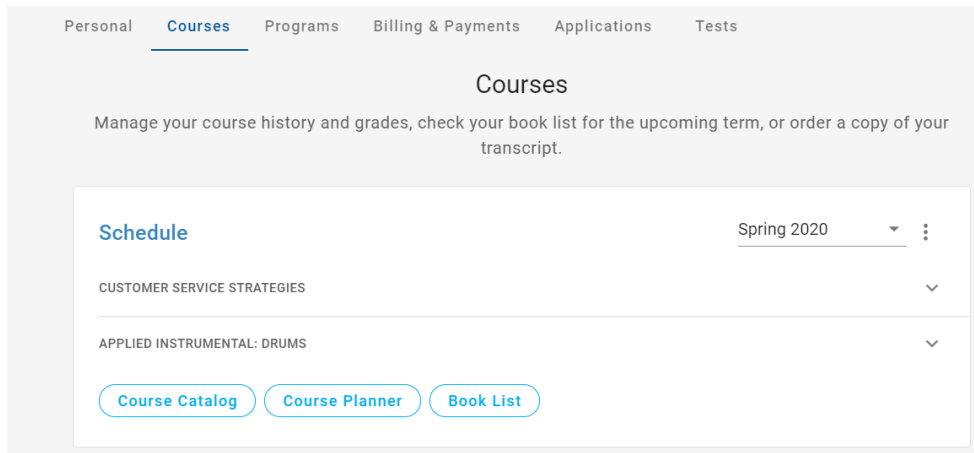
Personal Courses Programs Billing & Payments Applications Tests

Courses

Manage your course history and grades, check your book list for the upcoming term, or order a copy of your transcript.

Schedule

Spring 2020

CUSTOMER SERVICE STRATEGIES

APPLIED INSTRUMENTAL: DRUMS

Course Catalog Course Planner Book List